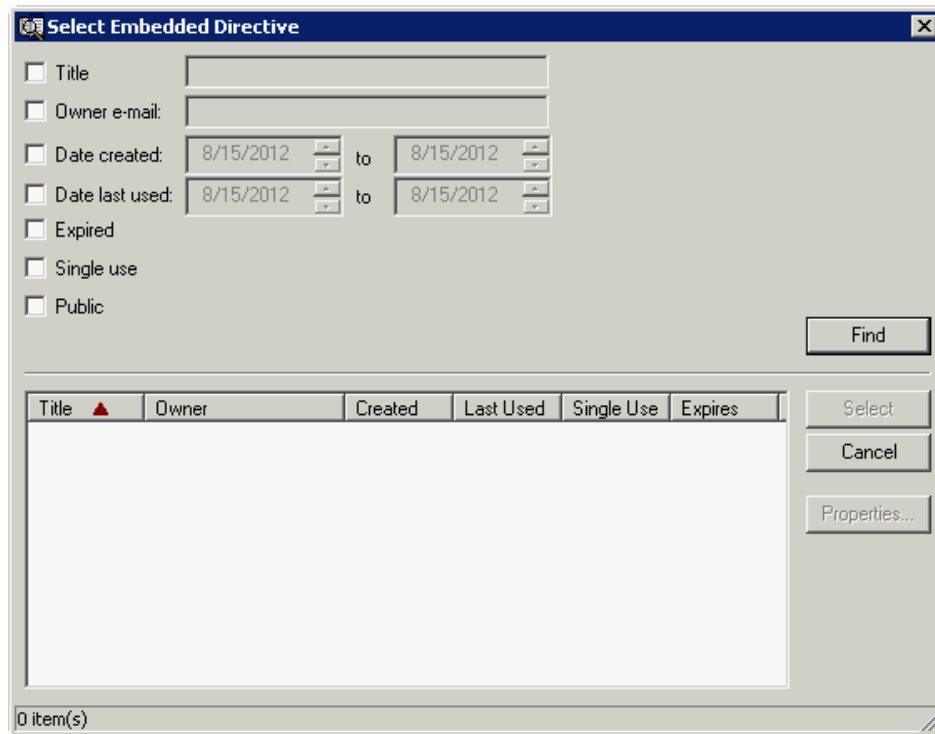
Select Embedded Directive

Title

Owner e-mail:

Date created: 8/15/2012 to 8/15/2012

Date last used: 8/15/2012 to 8/15/2012

Expired

Single use

Public

Find

| Title | Owner | Created | Last Used | Single Use | Expires |
|---|---|---|---|---|---|

Select

Cancel

Properties...

0 item(s)